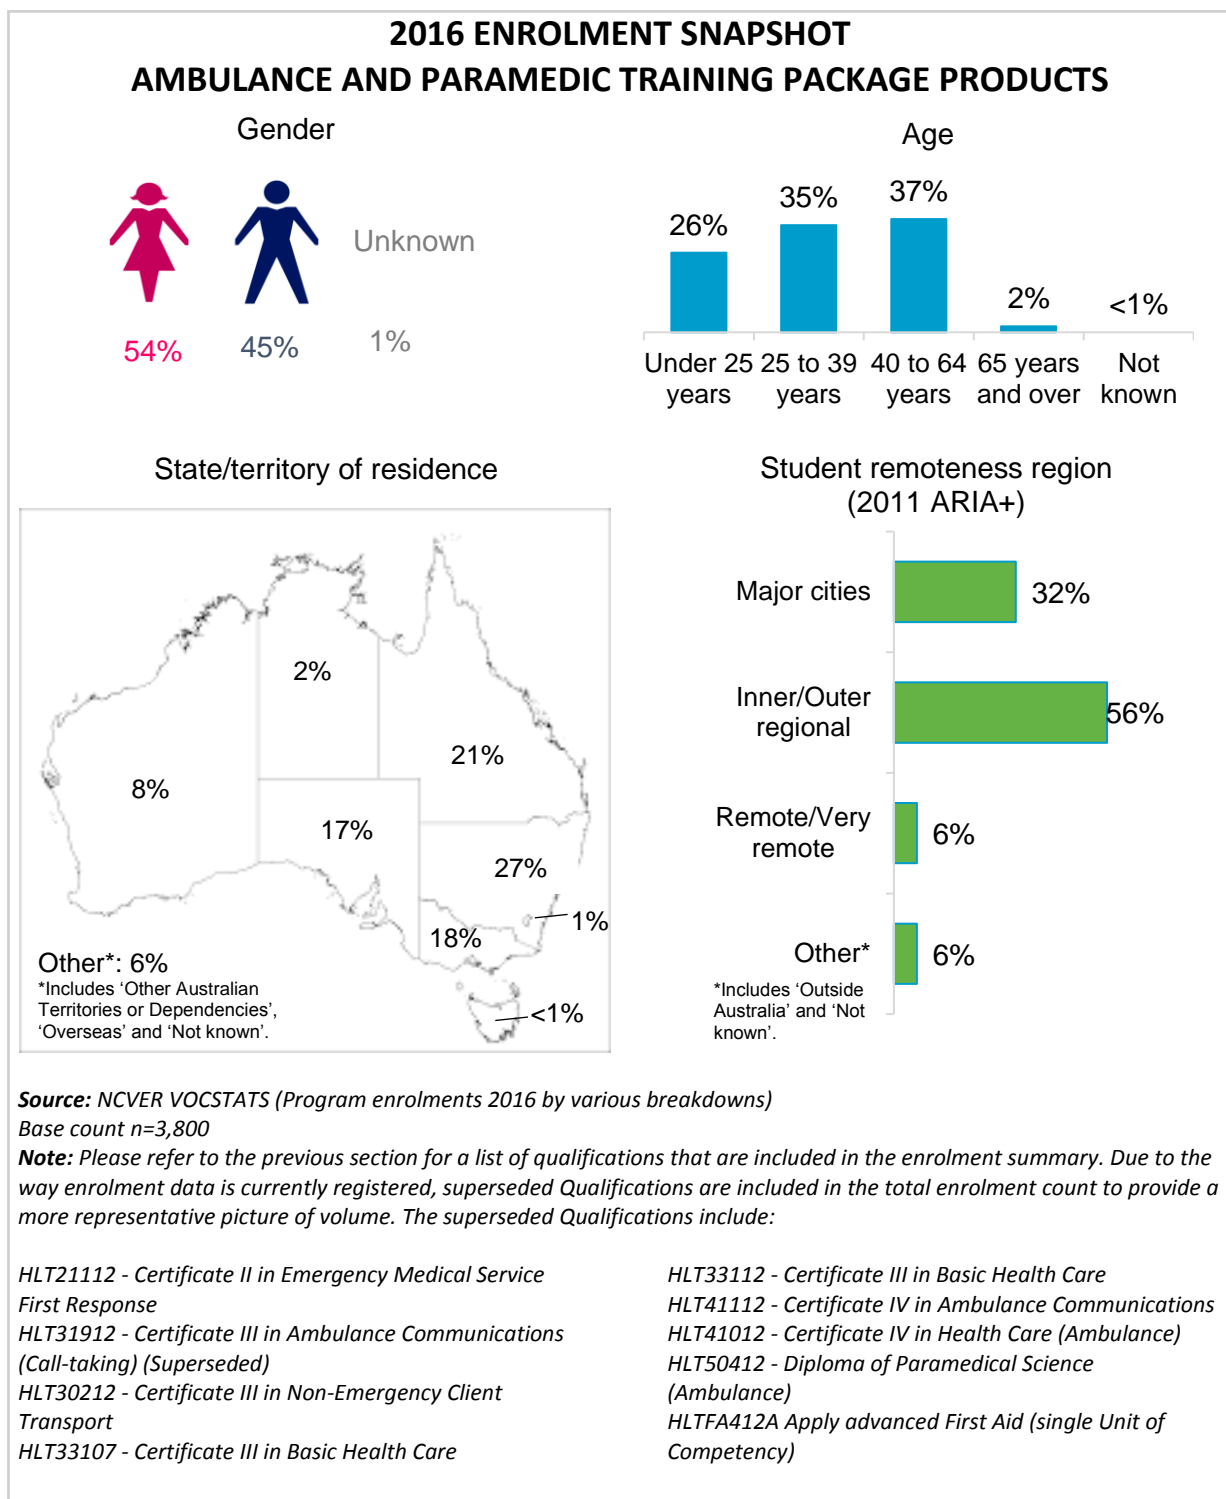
2016 ENROLMENT SNAPSHOT
AMBULANCE AND PARAMEDIC TRAINING PACKAGE PRODUCTS

Gender

Unknown

54%
45%
1%

Age

26%
35%
37%
2%
<1%

Under 25 years
25 to 39 years
40 to 64 years
65 years and over
Not known

State/territory of residence

2%
21%
8%
17%
27%
1%
18%
<1%

Other*: 6%
*Includes 'Other Australian Territories or Dependencies', 'Overseas' and 'Not known'.

Student remoteness region (2011 ARIA+)

Major cities
32%
Inner/Outer regional
56%
Remote/Very remote
6%
Other*
6%

*Includes 'Outside Australia' and 'Not known'.

**Source:** NCVER VOCSTATS (Program enrolments 2016 by various breakdowns)
Base count n=3,800
**Note:** Please refer to the previous section for a list of qualifications that are included in the enrolment summary. Due to the way enrolment data is currently registered, superseded Qualifications are included in the total enrolment count to provide a more representative picture of volume. The superseded Qualifications include:

HLT21112 - Certificate II in Emergency Medical Service First Response
HLT31912 - Certificate III in Ambulance Communications (Call-taking) (Superseded)
HLT30212 - Certificate III in Non-Emergency Client Transport
HLT33107 - Certificate III in Basic Health Care

HLT33112 - Certificate III in Basic Health Care
HLT41112 - Certificate IV in Ambulance Communications
HLT41012 - Certificate IV in Health Care (Ambulance)
HLT50412 - Diploma of Paramedical Science (Ambulance)
HLTFA412A Apply advanced First Aid (single Unit of Competency)